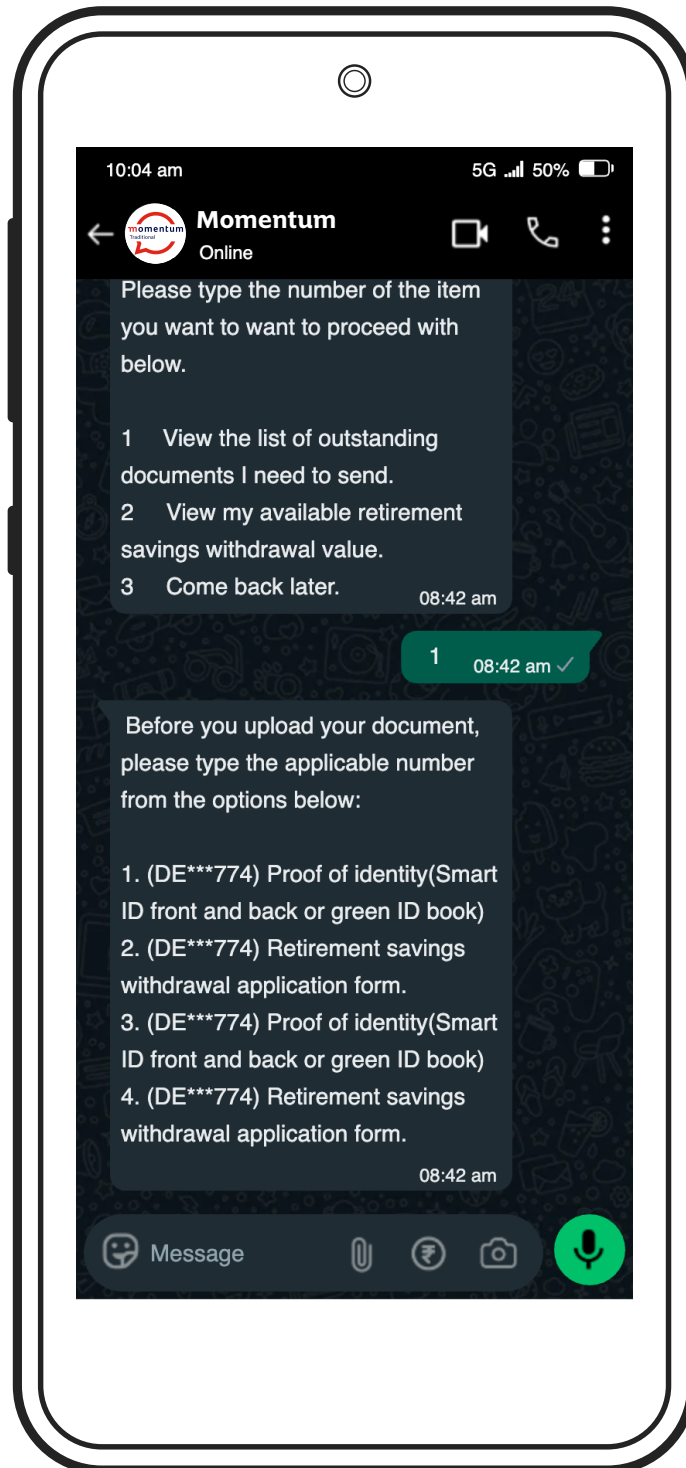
10:04 am

5G 50%

momentum Traditional

Momentum
Online

Please type the number of the item you want to want to proceed with below.

1 View the list of outstanding documents I need to send.
2 View my available retirement savings withdrawal value.
3 Come back later.
08:42 am

1
08:42 am

Before you upload your document, please type the applicable number from the options below:

1. (DE***774) Proof of identity(Smart ID front and back or green ID book)
2. (DE***774) Retirement savings withdrawal application form.
3. (DE***774) Proof of identity(Smart ID front and back or green ID book)
4. (DE***774) Retirement savings withdrawal application form.
08:42 am

Message